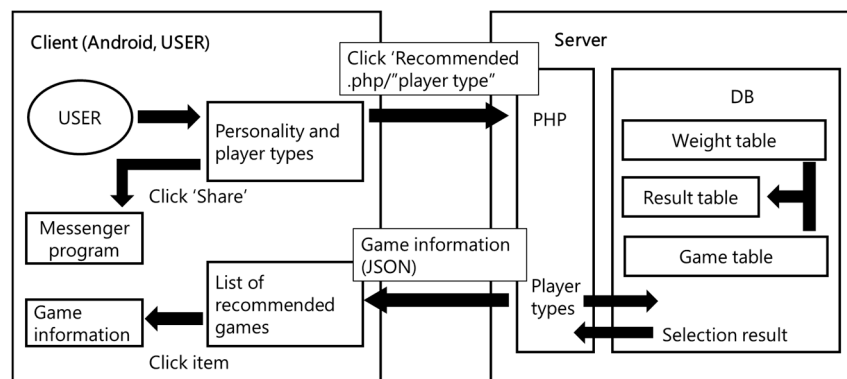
Client (Android, USER)

USER

Personality and player types

Click 'Share'

Messenger program

List of recommended games

Game information

Click item

Click 'Recommended .php/"player type"

Game information (JSON)

Server

PHP

Player types

DB

Weight table

Result table

Game table

Selection result